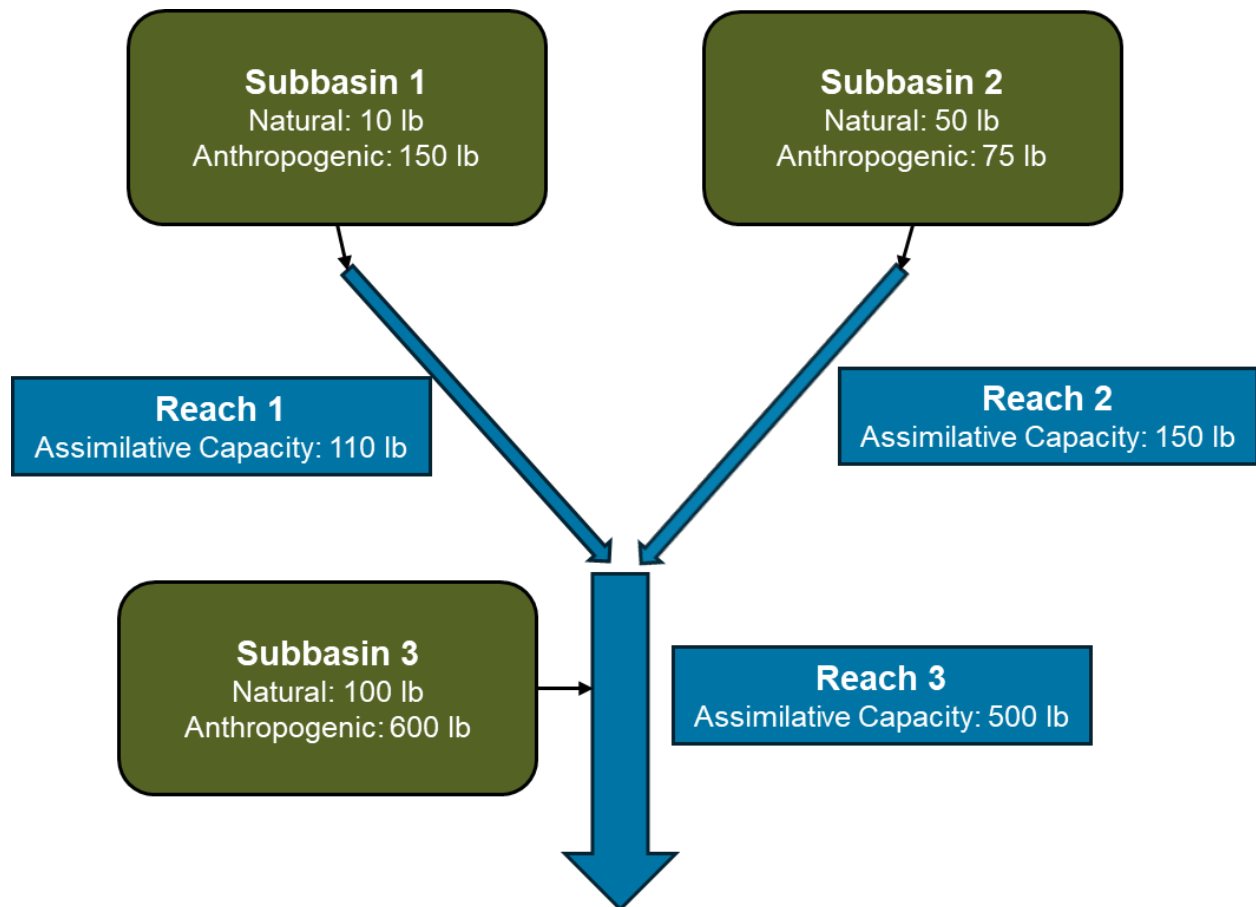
Subbasin 1
Natural: 10 lb
Anthropogenic: 150 lb

Subbasin 2
Natural: 50 lb
Anthropogenic: 75 lb

Reach 1
Assimilative Capacity: 110 lb

Reach 2
Assimilative Capacity: 150 lb

Subbasin 3
Natural: 100 lb
Anthropogenic: 600 lb

Reach 3
Assimilative Capacity: 500 lb